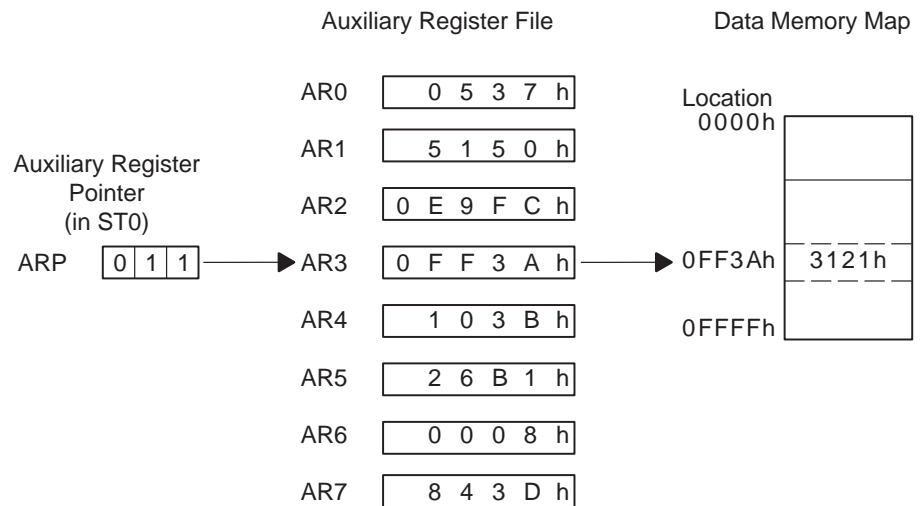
Auxiliary Register File

Data Memory Map

Auxiliary Register Pointer (in ST0)

ARP 0 1 1

AR0 0537h

AR1 5150h

AR2 0E9FCh

AR3 0FF3Ah

AR4 103Bh

AR5 26B1h

AR6 0008h

AR7 843Dh

Location
0000h

0FF3Ah 3121h

0FFFFh